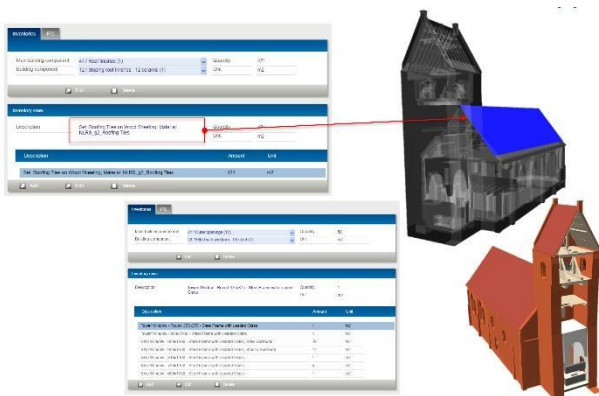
Inventories | IFC

Main building component | 4.1 Roof finishes (1) | Quantity | 471
Building component | 12? Sloping roof finishes : 12 columns (1) | Unit | m2

Edit | Delete

Inventory item

Description | Set Roofing Tiles on Wood Sheeting. Material: NLRS_g2_Roofing Tiles | Quantity | 471
Unit | m2

| Description | Amount | Unit |
|---|---|---|
| Set Roofing Tiles on Wood Sheeting. Material: NLRS_g2_Roofing Tiles | 471 | m2 |

Add | Edit | Delete

Inventories | IFC

Main building component | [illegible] | Quantity | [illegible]
Building component | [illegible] | Unit | m2

Edit | Delete

Inventory item

Description | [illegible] | Quantity | 1
Unit | m2

| Description | Amount | Unit |
|---|---|---|
| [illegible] | 1 | m2 |
| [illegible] | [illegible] | m2 |
| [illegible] | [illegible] | m2 |
| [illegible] | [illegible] | m2 |
| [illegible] | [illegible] | m2 |
| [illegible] | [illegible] | m2 |
| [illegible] | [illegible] | m2 |
| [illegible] | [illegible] | m2 |

Add | Edit | Delete